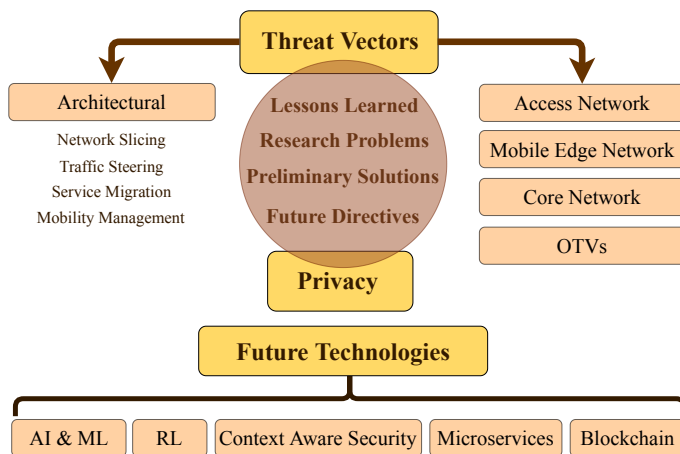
Threat Vectors

Architectural

Network Slicing
Traffic Steering
Service Migration
Mobility Management

Lessons Learned
Research Problems
Preliminary Solutions
Future Directives

Access Network
Mobile Edge Network
Core Network
OTVs

Privacy

Future Technologies

AI & ML
RL
Context Aware Security
Microservices
Blockchain